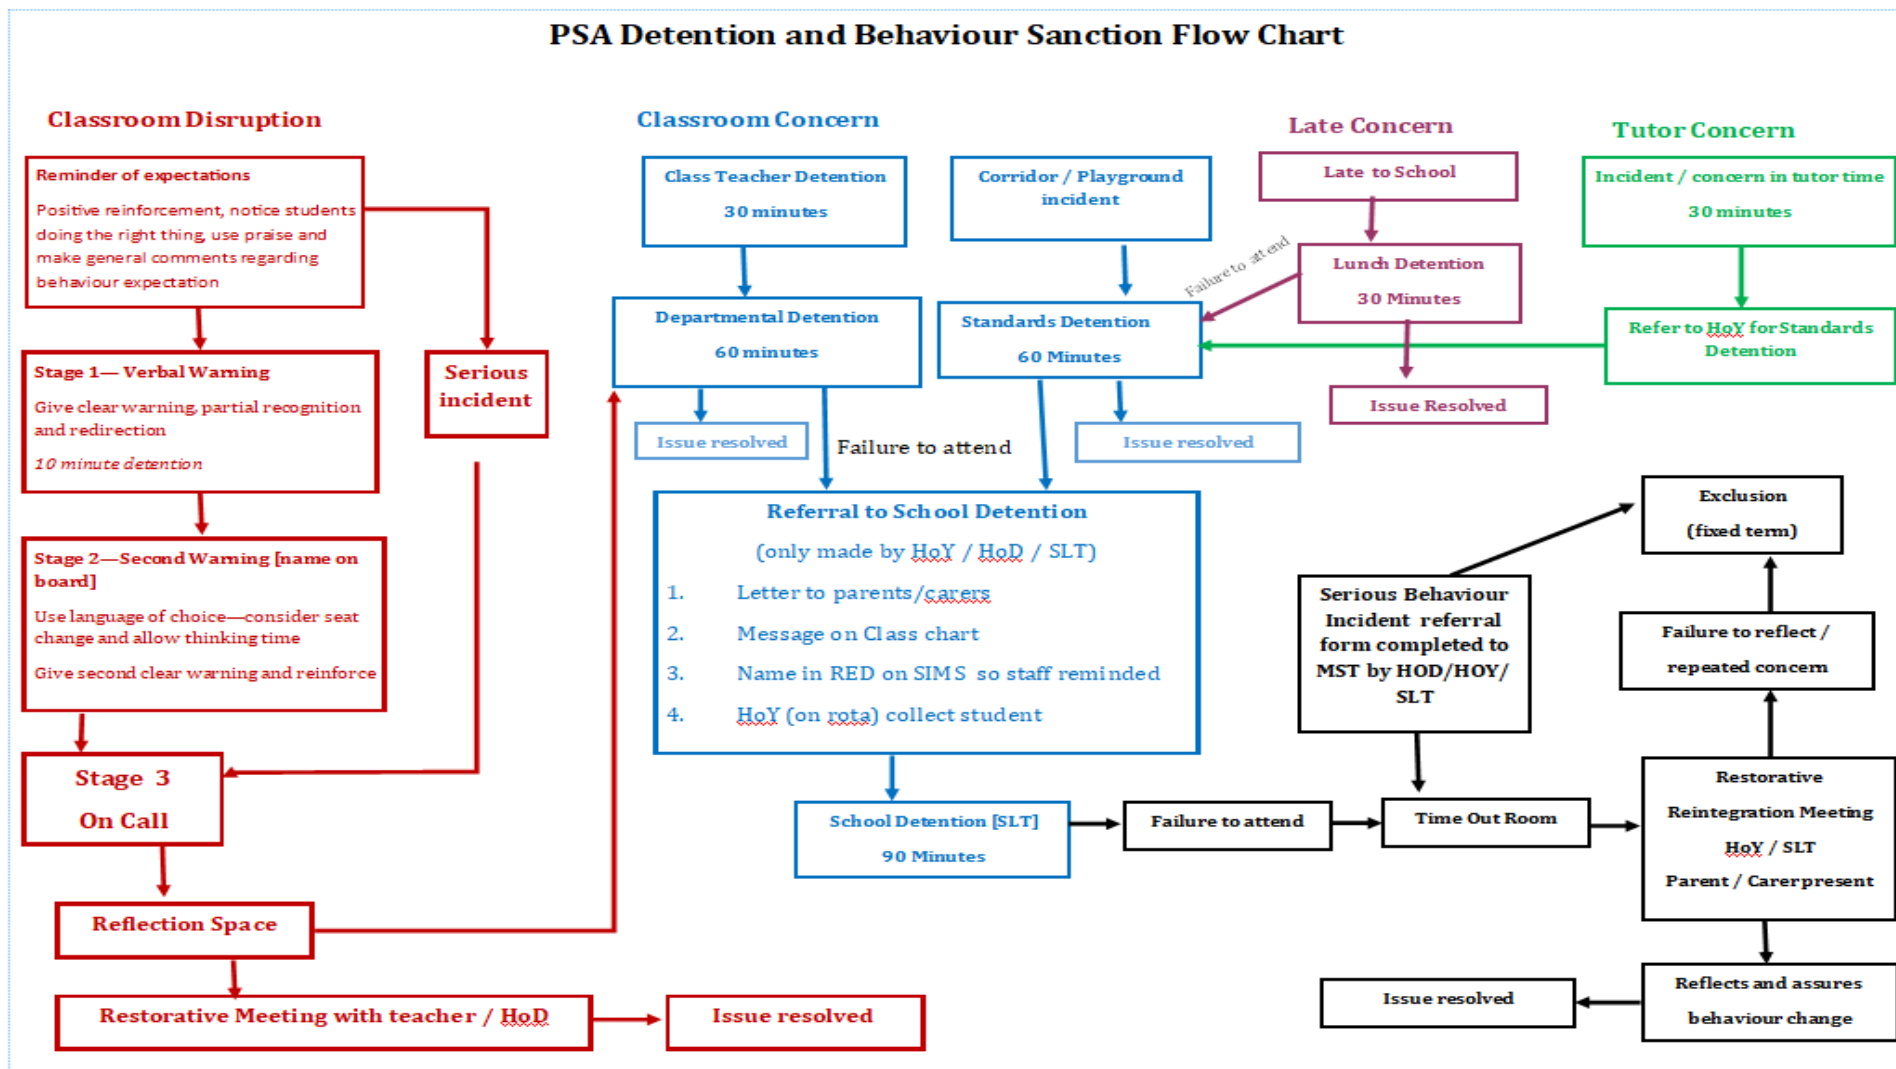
PSA Detention and Behaviour Sanction Flow Chart

Classroom Disruption

Reminder of expectations

Positive reinforcement, notice students doing the right thing, use praise and make general comments regarding behaviour expectation

Stage 1— Verbal Warning

Give clear warning, partial recognition and redirection

10 minute detention

Stage 2—Second Warning [name on board]

Use language of choice—consider seat change and allow thinking time

Give second clear warning and reinforce

Serious incident

Stage 3

On Call

Reflection Space

Restorative Meeting with teacher / HoD

Issue resolved

Classroom Concern

Class Teacher Detention

30 minutes

Departmental Detention

60 minutes

Issue resolved

Failure to attend

Corridor / Playground incident

Standards Detention

60 Minutes

Issue resolved

Referral to School Detention

(only made by HoY / HoD / SLT)

1. Letter to parents/carers

2. Message on Class chart

3. Name in RED on SIMS so staff reminded

4. HoY (on rota) collect student

School Detention [SLT]

90 Minutes

Failure to attend

Late Concern

Late to School

Failure to attend

Lunch Detention

30 Minutes

Issue Resolved

Tutor Concern

Incident / concern in tutor time

30 minutes

Refer to HoY for Standards Detention

Exclusion

(fixed term)

Serious Behaviour Incident referral form completed to MST by HOD/HOY/ SLT

Failure to reflect / repeated concern

Time Out Room

Restorative Reintegration Meeting

HoY / SLT

Parent / Carer present

Reflects and assures behaviour change

Issue resolved